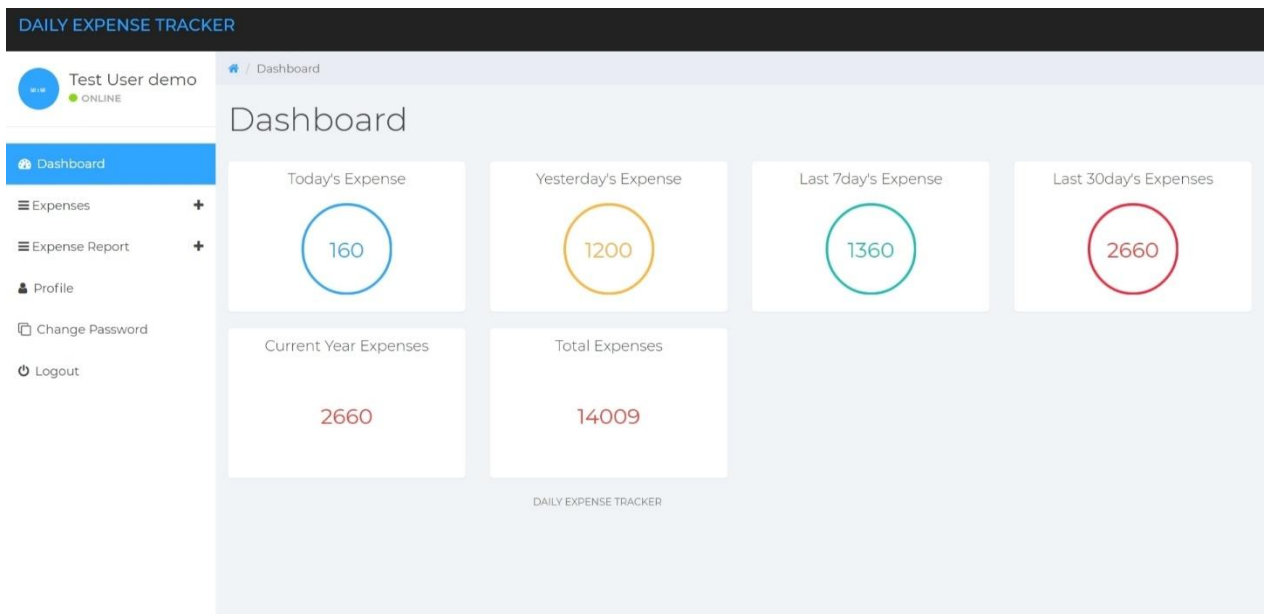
DAILY EXPENSE TRACKER

Test User demo
ONLINE

Dashboard
Expenses +
Expense Report +
Profile
Change Password
Logout

/ Dashboard

Dashboard

Today's Expense
160

Yesterday's Expense
1200

Last 7day's Expense
1360

Last 30day's Expenses
2660

Current Year Expenses
2660

Total Expenses
14009

DAILY EXPENSE TRACKER